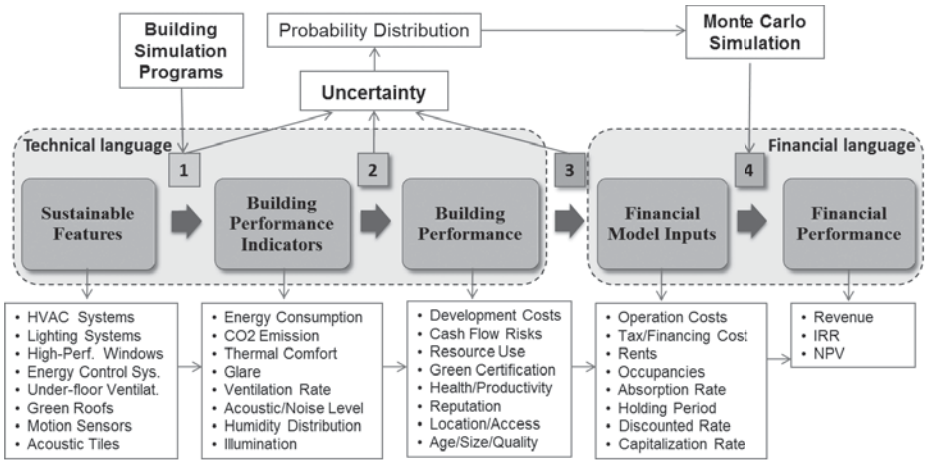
Building Simulation Programs

Probability Distribution

Monte Carlo Simulation

Uncertainty

Technical language

Financial language

1

2

3

4

Sustainable Features

Building Performance Indicators

Building Performance

Financial Model Inputs

Financial Performance

• HVAC Systems
• Lighting Systems
• High-Perf. Windows
• Energy Control Sys.
• Under-floor Ventilat.
• Green Roofs
• Motion Sensors
• Acoustic Tiles

• Energy Consumption
• CO2 Emission
• Thermal Comfort
• Glare
• Ventilation Rate
• Acoustic/Noise Level
• Humidity Distribution
• Illumination

• Development Costs
• Cash Flow Risks
• Resource Use
• Green Certification
• Health/Productivity
• Reputation
• Location/Access
• Age/Size/Quality

• Operation Costs
• Tax/Financing Cost
• Rents
• Occupancies
• Absorption Rate
• Holding Period
• Discounted Rate
• Capitalization Rate

• Revenue
• IRR
• NPV